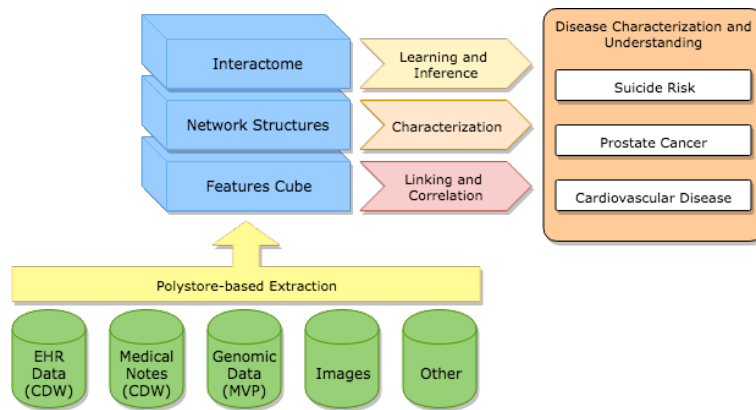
Interactome

Learning and Inference

Network Structures

Characterization

Features Cube

Linking and Correlation

Disease Characterization and Understanding

Suicide Risk

Prostate Cancer

Cardiovascular Disease

Polystore-based Extraction

EHR Data (CDW)

Medical Notes (CDW)

Genomic Data (MVP)

Images

Other